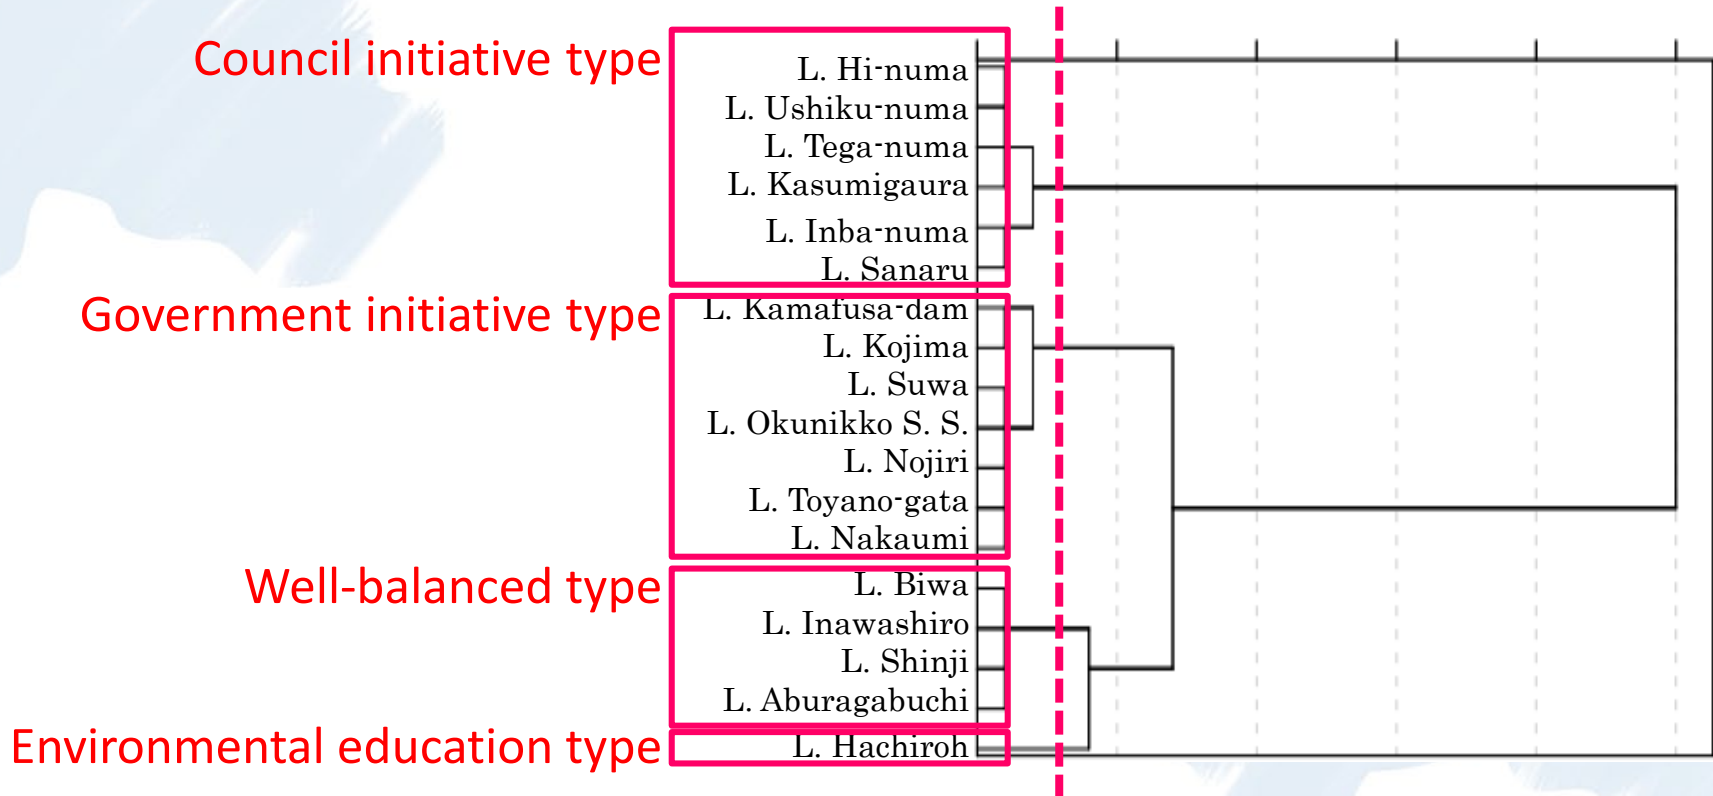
Council initiative type

L. Hi-numa
L. Ushiku-numa
L. Tega-numa
L. Kasumigaura
L. Inba-numa
L. Sanaru

Government initiative type

L. Kamafusa-dam
L. Kojima
L. Suwa
L. Okunikko S. S.
L. Nojiri
L. Toyano-gata
L. Nakaumi

Well-balanced type

L. Biwa
L. Inawashiro
L. Shinji
L. Aburagabuchi

Environmental education type

L. Hachiroh